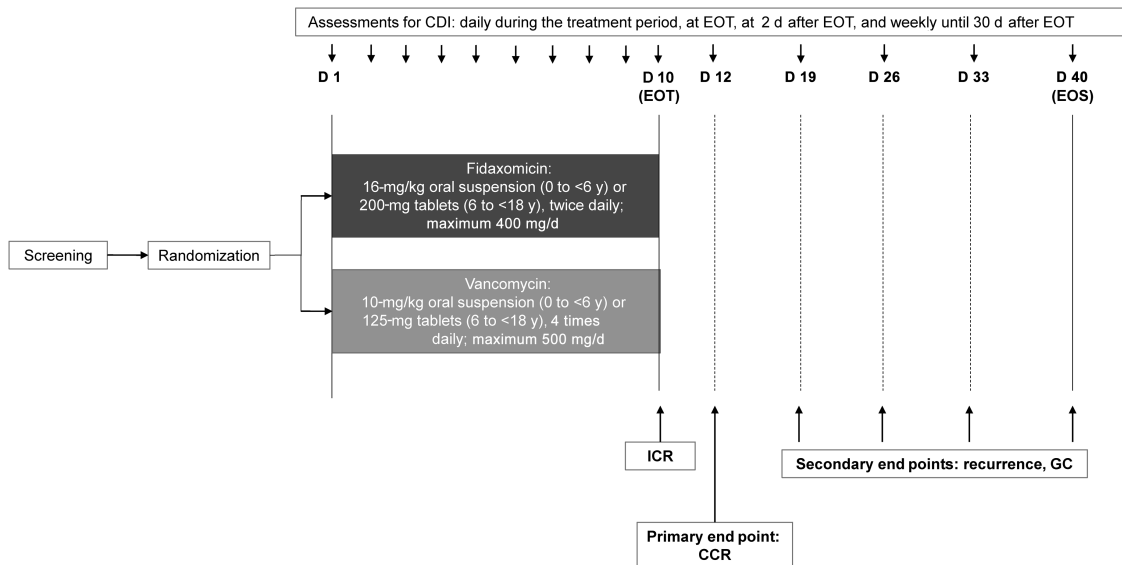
Assessments for CDI: daily during the treatment period, at EOT, at 2 d after EOT, and weekly until 30 d after EOT

D 1

D 10 (EOT)

D 12

D 19

D 26

D 33

D 40 (EOS)

Screening

Randomization

Fidaxomicin: 16-mg/kg oral suspension (0 to <6 y) or 200-mg tablets (6 to <18 y), twice daily; maximum 400 mg/d

Vancomycin: 10-mg/kg oral suspension (0 to <6 y) or 125-mg tablets (6 to <18 y), 4 times daily; maximum 500 mg/d

ICR

Secondary end points: recurrence, GC

Primary end point: CCR